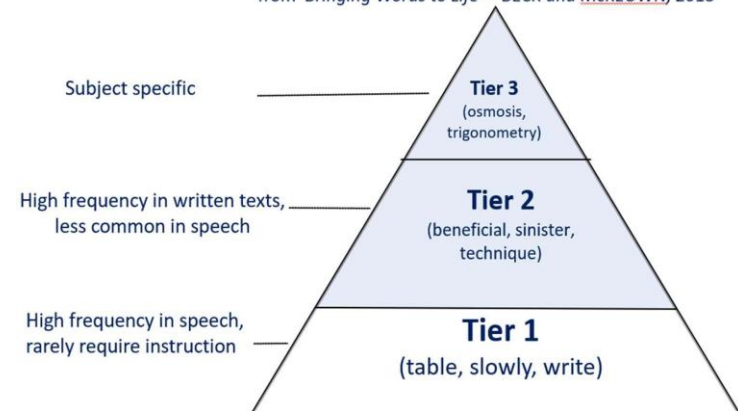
from 'Bringing Words to Life' – Beck and McKeown, 2013

Subject specific

Tier 3
(osmosis, trigonometry)

High frequency in written texts, less common in speech

Tier 2
(beneficial, sinister, technique)

High frequency in speech, rarely require instruction

Tier 1
(table, slowly, write)